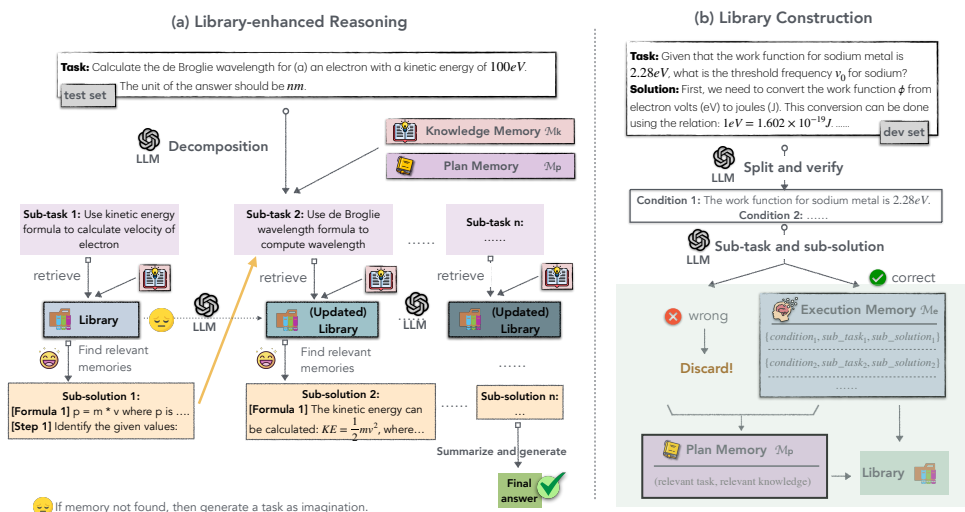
(a) Library-enhanced Reasoning

Task: Calculate the de Broglie wavelength for (a) an electron with a kinetic energy of $100eV$. The unit of the answer should be $nm$.

test set

LLM Decomposition

Knowledge Memory $\mathcal{M}_k$

Plan Memory $\mathcal{M}_p$

Sub-task 1: Use kinetic energy formula to calculate velocity of electron

Sub-task 2: Use de Broglie wavelength formula to compute wavelength

...... Sub-task n: ......

retrieve

retrieve

retrieve

Library

LLM

(Updated) Library

LLM

(Updated) Library

Find relevant memories

Find relevant memories

......

Sub-solution 1:
[Formula 1] p = m * v where p is ....
[Step 1] Identify the given values:

Sub-solution 2:
[Formula 1] The kinetic energy can be calculated: $KE = \frac{1}{2}mv^2$, where...

...... Sub-solution n: ...

Summarize and generate

Final answer

If memory not found, then generate a task as imagination.

(b) Library Construction

Task: Given that the work function for sodium metal is $2.28eV$, what is the threshold frequency $v_0$ for sodium?
Solution: First, we need to convert the work function $\phi$ from electron volts (eV) to joules (J). This conversion can be done using the relation: $1eV = 1.602 \times 10^{-19}J$. ......

dev set

LLM Split and verify

Condition 1: The work function for sodium metal is $2.28eV$.
Condition 2: ......

LLM Sub-task and sub-solution

correct

wrong

Discard!

Execution Memory $\mathcal{M}_e$

$(condition_1, sub\_task_1, sub\_solution_1)$
$(condition_2, sub\_task_2, sub\_solution_2)$
......

Plan Memory $\mathcal{M}_p$

(relevant task, relevant knowledge)

Library